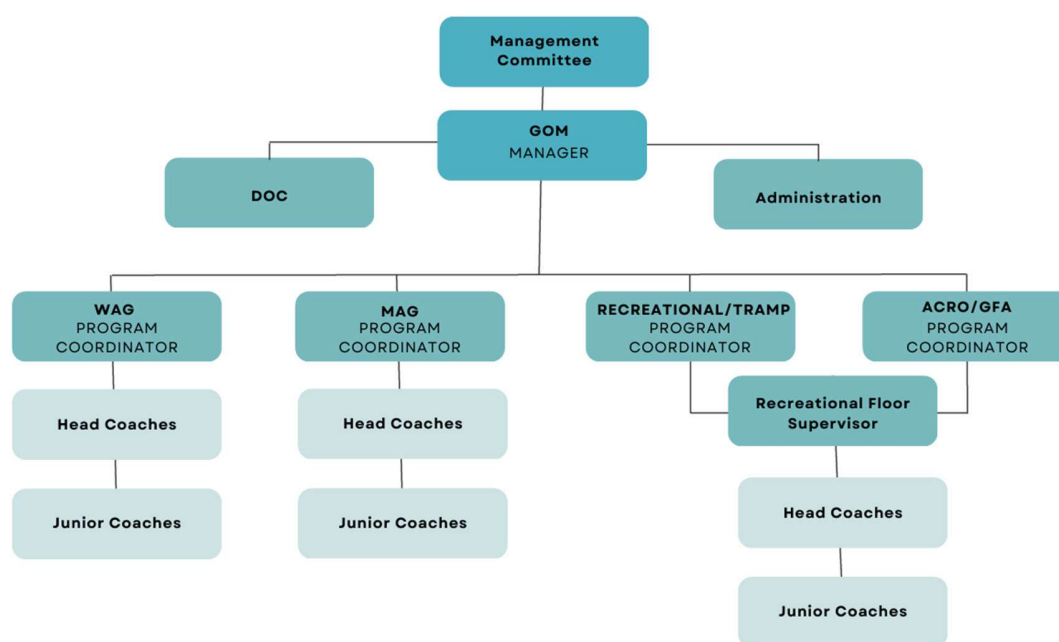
Management Committee

GOM
MANAGER

DOC

Administration

WAG
PROGRAM COORDINATOR

MAG
PROGRAM COORDINATOR

RECREATIONAL/TRAMP
PROGRAM COORDINATOR

ACRO/GFA
PROGRAM COORDINATOR

Head Coaches

Junior Coaches

Head Coaches

Junior Coaches

Recreational Floor Supervisor

Head Coaches

Junior Coaches